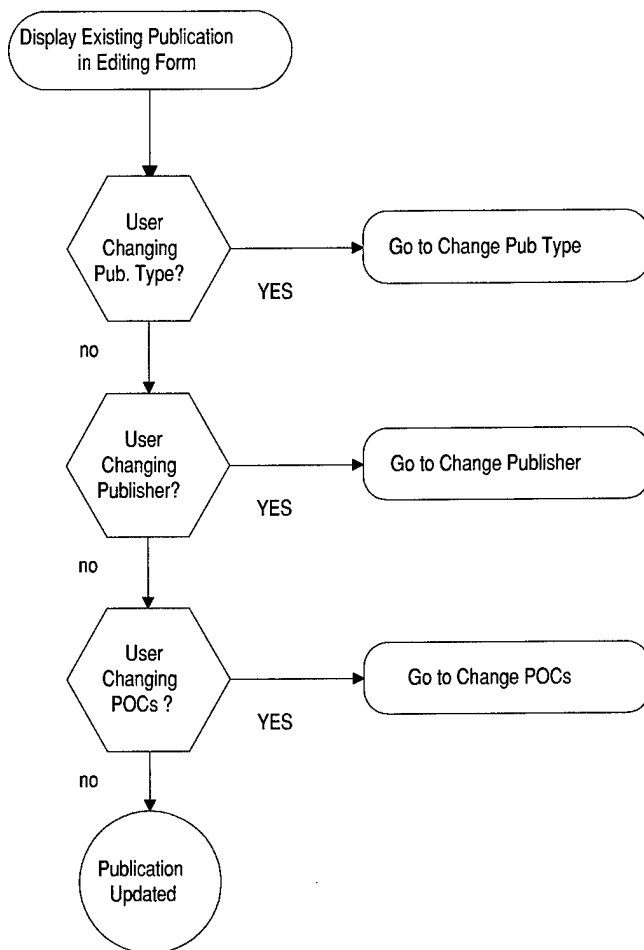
Display Existing Publication in Editing Form

User Changing Pub. Type?

YES

Go to Change Pub Type

no

User Changing Publisher?

YES

Go to Change Publisher

no

User Changing POCs ?

YES

Go to Change POCs

no

Publication Updated